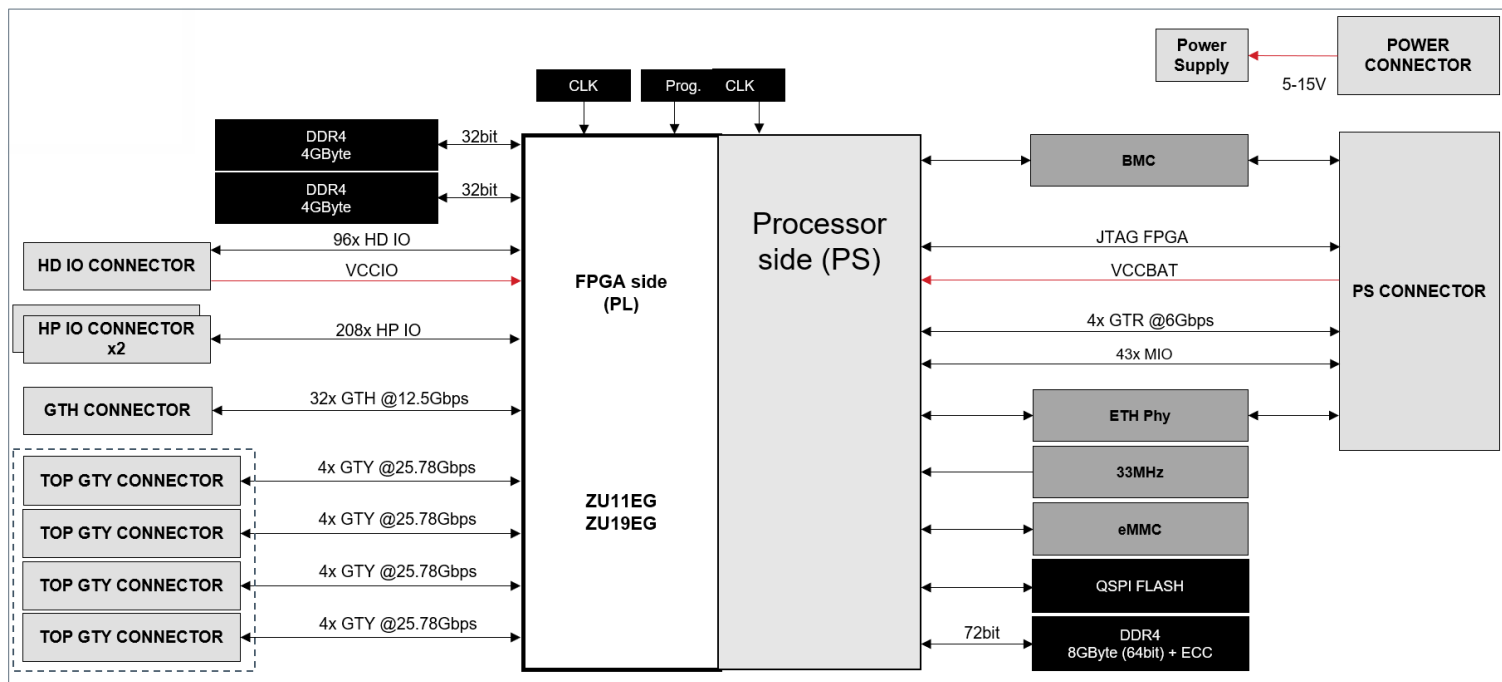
Power Supply

POWER CONNECTOR

5-15V

CLK

Prog.

CLK

DDR4
4GByte

32bit

DDR4
4GByte

32bit

HD IO CONNECTOR

96x HD IO

VCCIO

HP IO CONNECTOR x2

208x HP IO

GTH CONNECTOR

32x GTH @12.5Gbps

TOP GTY CONNECTOR

4x GTY @25.78Gbps

TOP GTY CONNECTOR

4x GTY @25.78Gbps

TOP GTY CONNECTOR

4x GTY @25.78Gbps

TOP GTY CONNECTOR

4x GTY @25.78Gbps

FPGA side (PL)

ZU11EG
ZU19EG

Processor side (PS)

BMC

JTAG FPGA

VCCBAT

PS CONNECTOR

4x GTR @6Gbps

43x MIO

ETH Phy

33MHz

eMMC

QSPI FLASH

72bit

DDR4
8GByte (64bit) + ECC